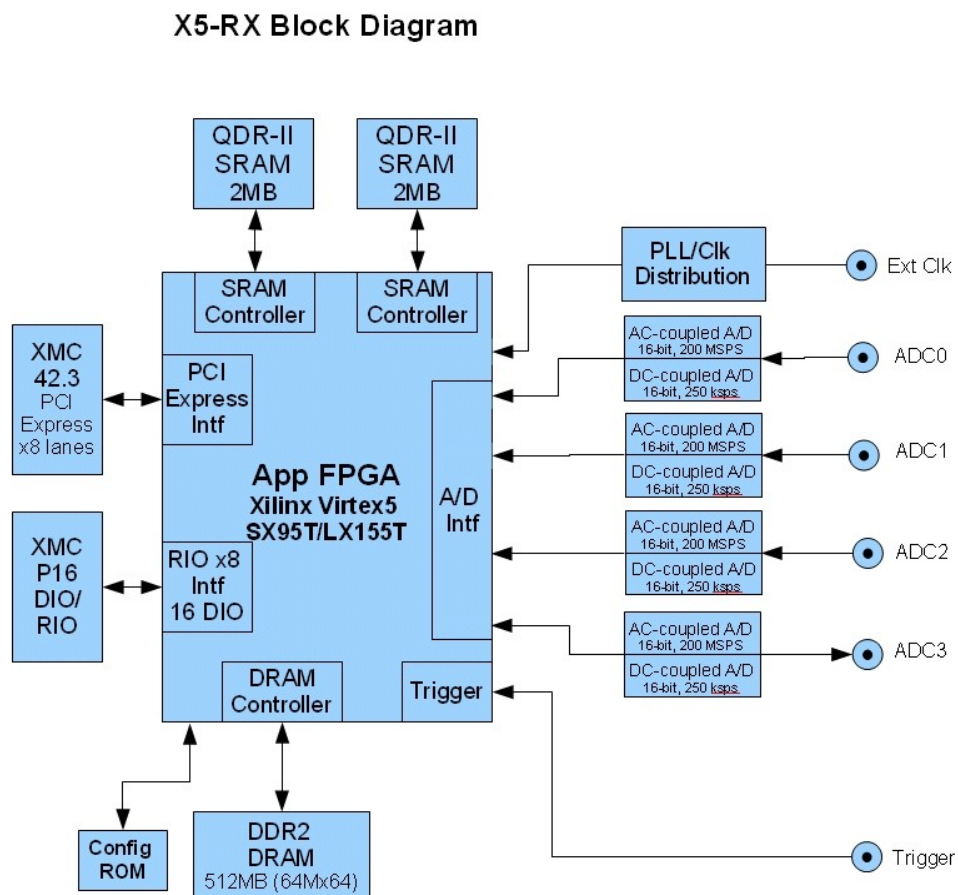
X5-RX Block Diagram

QDR-II SRAM 2MB

QDR-II SRAM 2MB

SRAM Controller

SRAM Controller

PLL/Clk Distribution

Ext Clk

XMC 42.3 PCI Express x8 lanes

PCI Express Intf

AC-coupled A/D 16-bit, 200 MSPS

DC-coupled A/D 16-bit, 250 ksps

ADC0

AC-coupled A/D 16-bit, 200 MSPS

DC-coupled A/D 16-bit, 250 ksps

ADC1

App FPGA
Xilinx Virtex5
SX95T/LX155T

A/D Intf

XMC P16 DIO/ RIO

RIO x8 Intf 16 DIO

AC-coupled A/D 16-bit, 200 MSPS

DC-coupled A/D 16-bit, 250 ksps

ADC2

AC-coupled A/D 16-bit, 200 MSPS

DC-coupled A/D 16-bit, 250 ksps

ADC3

DRAM Controller

Trigger

Config ROM

DDR2 DRAM 512MB (64Mx64)

Trigger